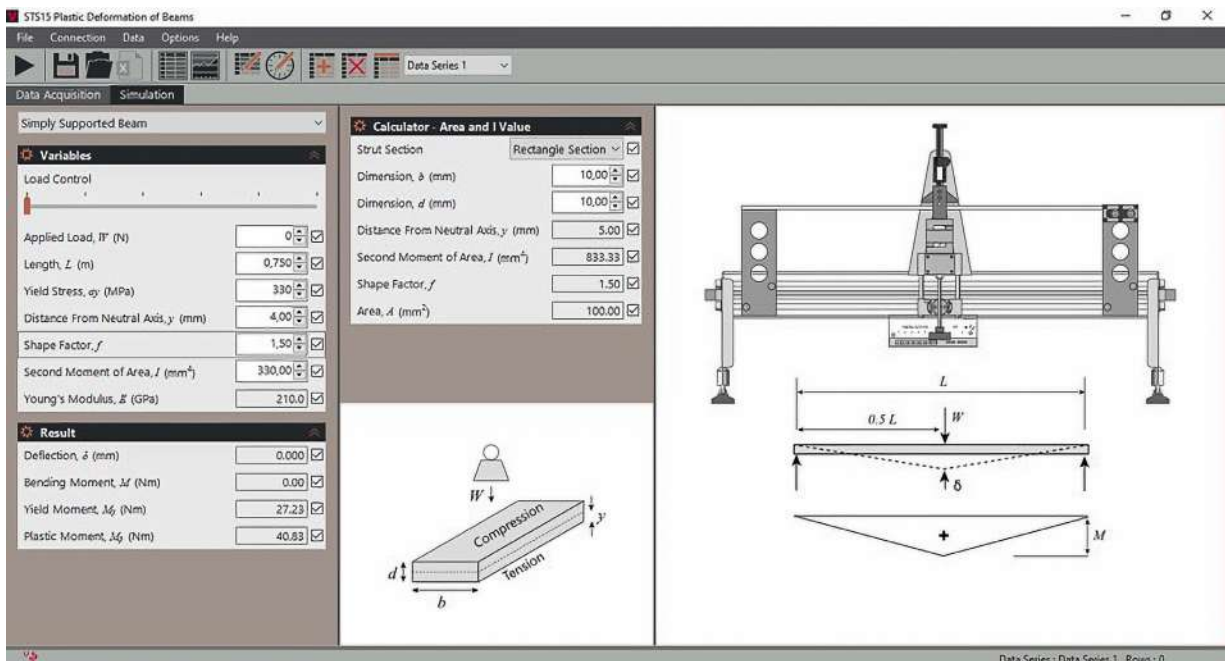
STS15 Plastic Deformation of Beams

File Connection Data Options Help

Data Series 1

Data Acquisition Simulation

Simply Supported Beam

Variables

Load Control

Applied Load, $W$ (N) 0

Length, $L$ (m) 0,750

Yield Stress, $\sigma_Y$ (MPa) 330

Distance From Neutral Axis, $y$ (mm) 4,00

Shape Factor, $f$ 1,50

Second Moment of Area, $I$ (mm$^4$) 330,00

Young's Modulus, $E$ (GPa) 210.0

Result

Deflection, $\delta$ (mm) 0.000

Bending Moment, $M$ (Nm) 0.00

Yield Moment, $M_Y$ (Nm) 27.23

Plastic Moment, $M_p$ (Nm) 40.83

Calculator - Area and I Value

Strut Section Rectangle Section

Dimension, $b$ (mm) 10,00

Dimension, $d$ (mm) 10,00

Distance From Neutral Axis, $y$ (mm) 5.00

Second Moment of Area, $I$ (mm$^4$) 833.33

Shape Factor, $f$ 1.50

Area, $A$ (mm$^2$) 100.00

$W$

Compression

Tension

$y$

$d$

$b$

$L$

$0.5\ L$

$W$

$\delta$

+

$M$

Data Series : Data Series 1 Rows : 0